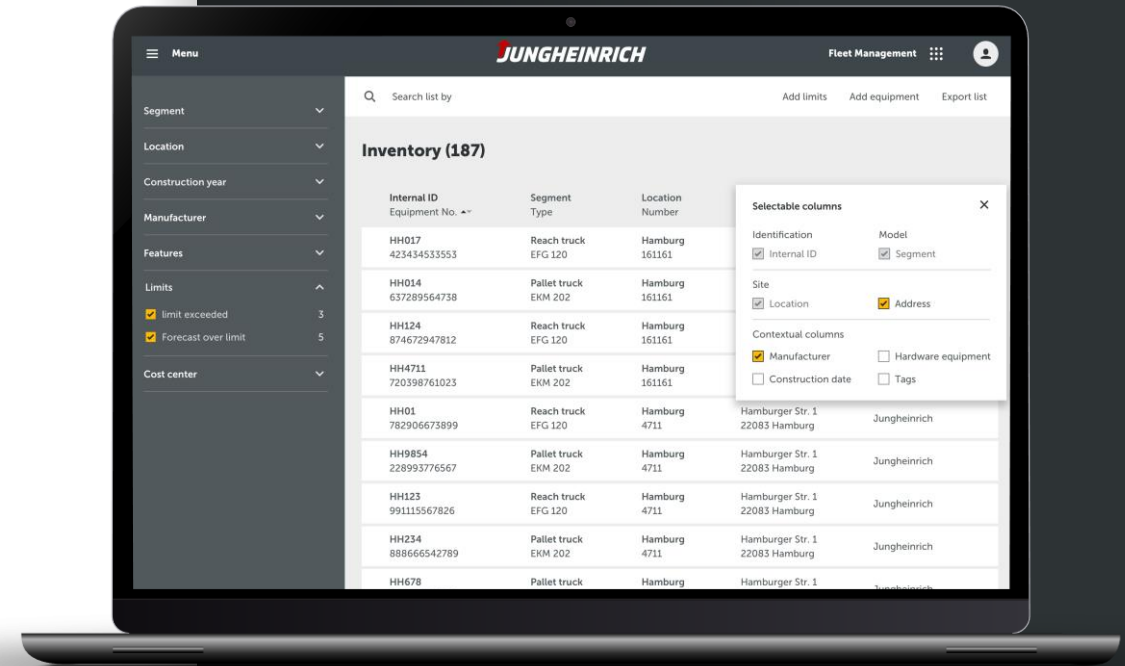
Menu

JUNGHEINRICH

Fleet Management

Segment

Location

Construction year

Manufacturer

Features

Limits

limit exceeded 3

Forecast over limit 5

Cost center

Search list by

Add limits Add equipment Export list

Inventory (187)

| Internal ID Equipment No. | Segment Type | Location Number | | |
|---|---|---|---|---|
| HH017 423434533553 | Reach truck EFG 120 | Hamburg 161161 | | |
| HH014 637289564738 | Pallet truck EKM 202 | Hamburg 161161 | | |
| HH124 874672947812 | Reach truck EFG 120 | Hamburg 161161 | | |
| HH4711 720398761023 | Pallet truck EKM 202 | Hamburg 161161 | | |
| HH01 782906673899 | Reach truck EFG 120 | Hamburg 4711 | Hamburger Str. 1 22083 Hamburg | Jungheinrich |
| HH9854 228993776567 | Pallet truck EKM 202 | Hamburg 4711 | Hamburger Str. 1 22083 Hamburg | Jungheinrich |
| HH123 991115567826 | Reach truck EFG 120 | Hamburg 4711 | Hamburger Str. 1 22083 Hamburg | Jungheinrich |
| HH234 888666542789 | Pallet truck EKM 202 | Hamburg 4711 | Hamburger Str. 1 22083 Hamburg | Jungheinrich |
| HH678 | Pallet truck | Hamburg | Hamburger Str. 1 | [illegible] |

Selectable columns

Identification
Internal ID

Model
Segment

Site
Location
Address

Contextual columns
Manufacturer
Hardware equipment
Construction date
Tags